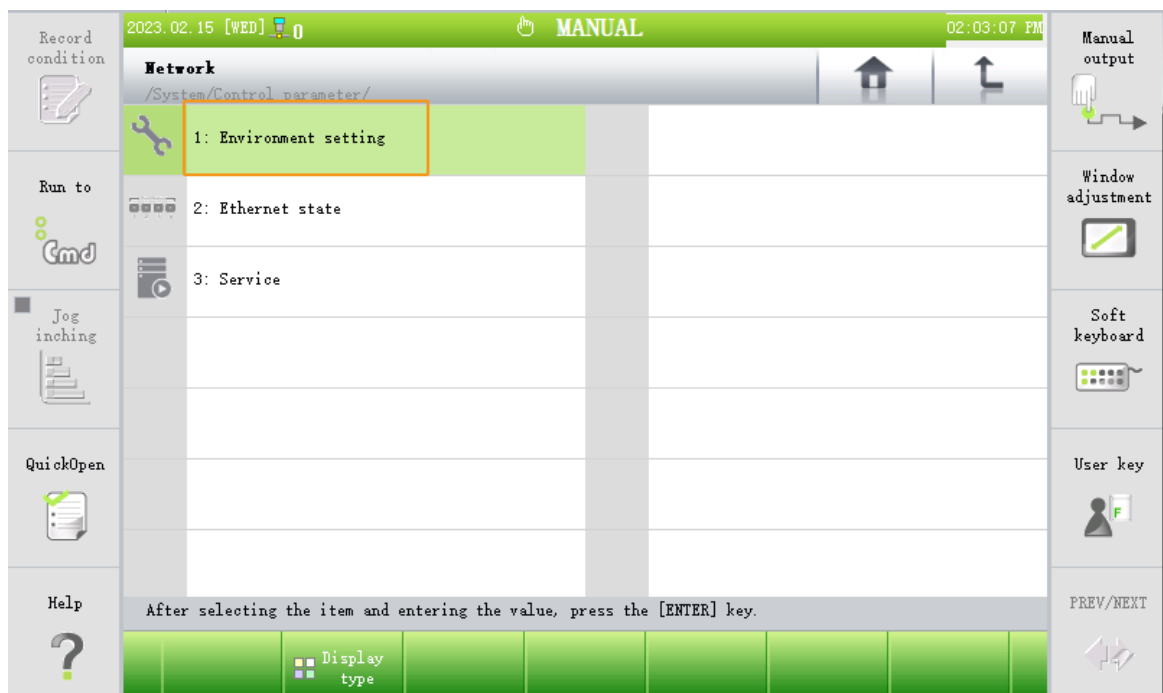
Record condition

Run to

Cmd

Jog inching

QuickOpen

Help

2023.02.15 [WED] 0

MANUAL

02:03:07 PM

Network

/System/Control parameter/

1: Environment setting

2: Ethernet state

3: Service

After selecting the item and entering the value, press the [ENTER] key.

Display type

Manual output

Window adjustment

Soft keyboard

User key

F

PREV/NEXT